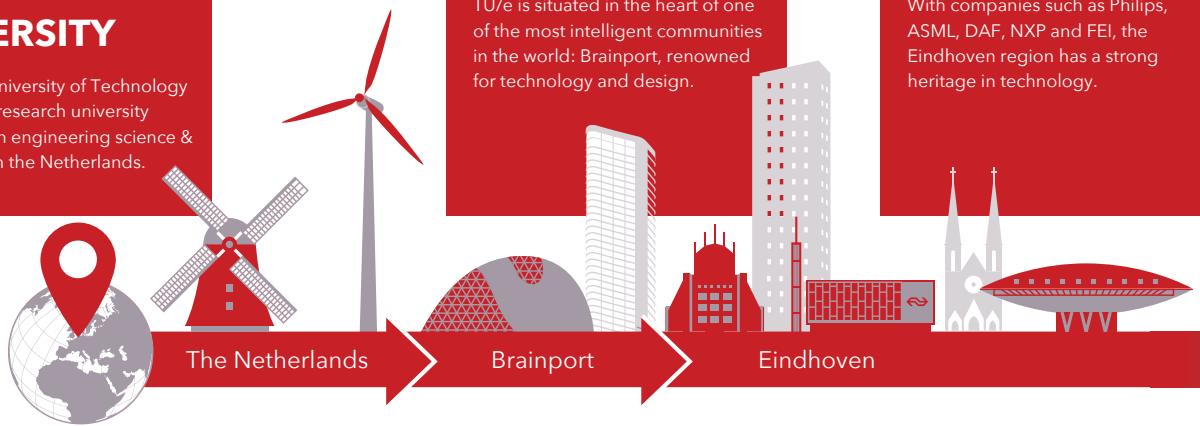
ERSITY

niversity of Technology
research university
n engineering science &
n the Netherlands.

TU/e is situated in the heart of one of the most intelligent communities in the world: Brainport, renowned for technology and design.

With companies such as Philips, ASML, DAF, NXP and FEI, the Eindhoven region has a strong heritage in technology.

The Netherlands

Brainport

Eindhoven